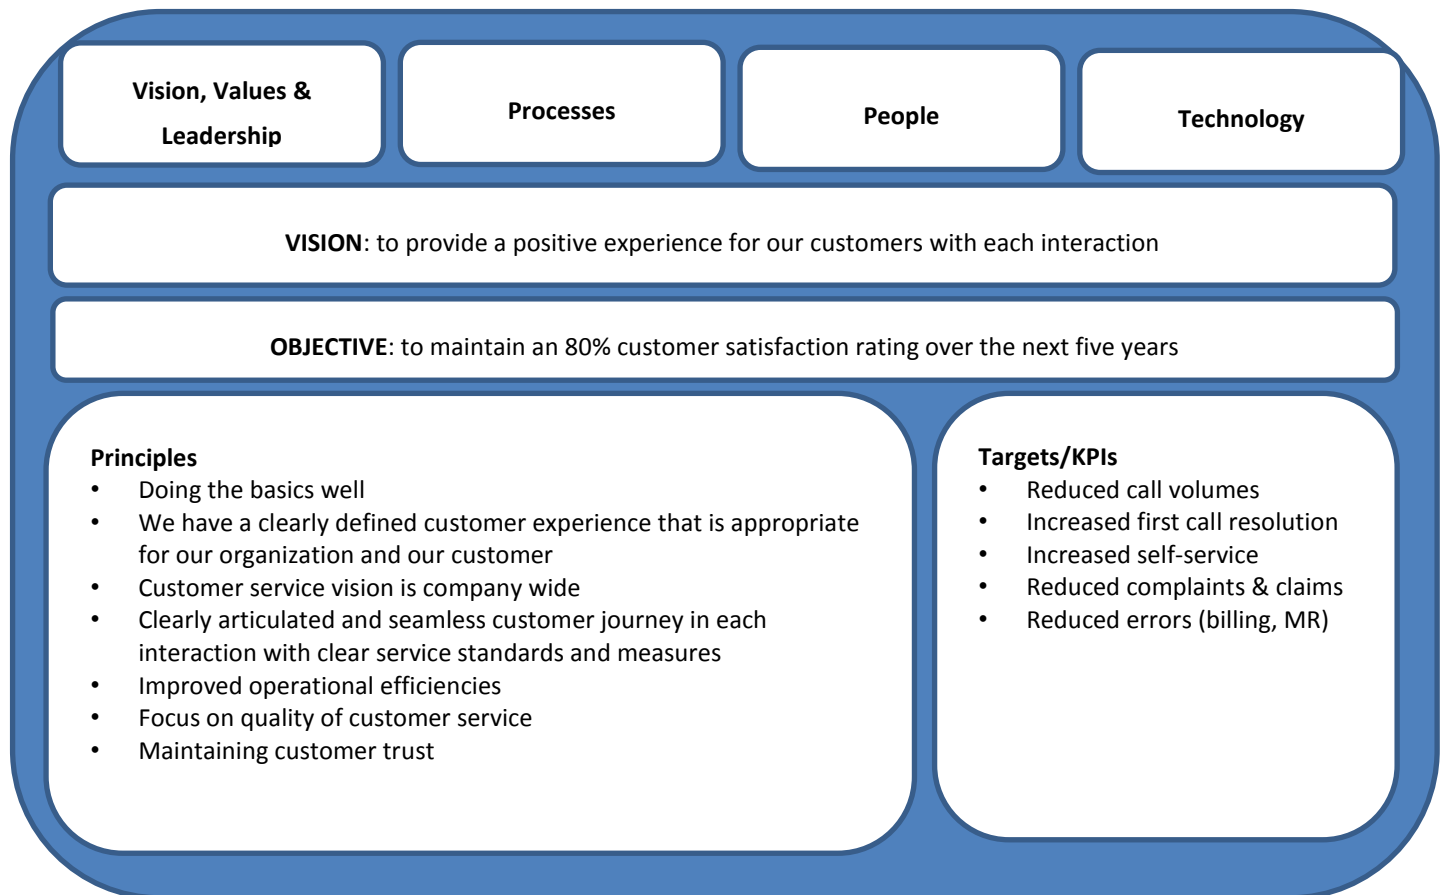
Vision, Values & Leadership

Processes

People

Technology

VISION: to provide a positive experience for our customers with each interaction

OBJECTIVE: to maintain an 80% customer satisfaction rating over the next five years

Principles
• Doing the basics well
• We have a clearly defined customer experience that is appropriate for our organization and our customer
• Customer service vision is company wide
• Clearly articulated and seamless customer journey in each interaction with clear service standards and measures
• Improved operational efficiencies
• Focus on quality of customer service
• Maintaining customer trust

Targets/KPIs
• Reduced call volumes
• Increased first call resolution
• Increased self-service
• Reduced complaints & claims
• Reduced errors (billing, MR)